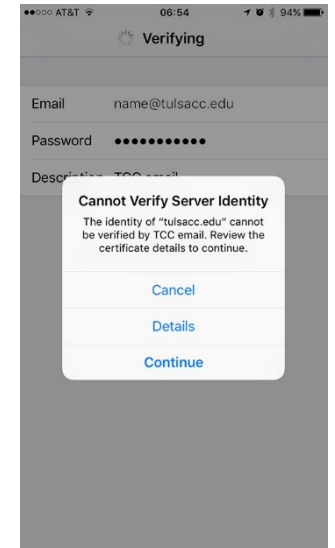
●●○○○ AT&T 06:54 94%

Verifying

Email name@tulsacc.edu

Password ●●●●●●●●●●●

Descri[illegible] TCC email

Cannot Verify Server Identity

The identity of "tulsacc.edu" cannot be verified by TCC email. Review the certificate details to continue.

Cancel

Details

Continue